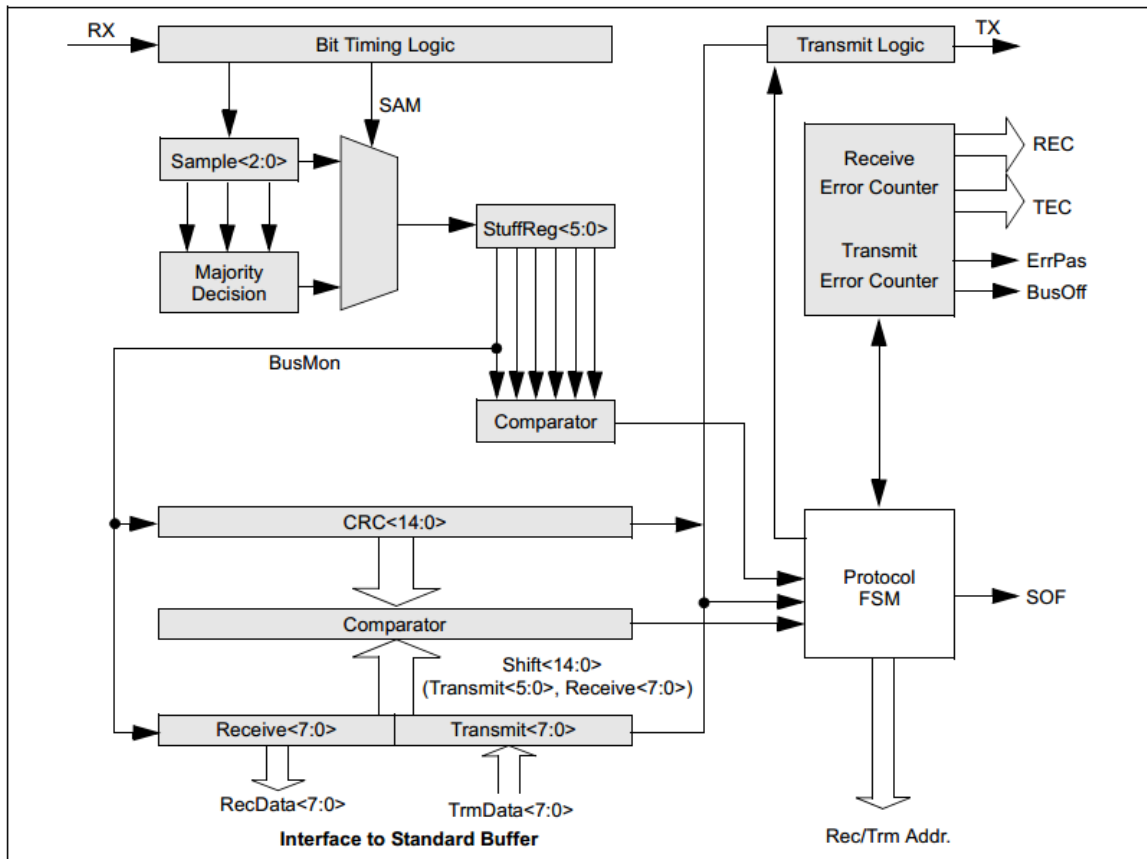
RX
Bit Timing Logic
SAM
Sample<2:0>
Majority Decision
StuffReg<5:0>
BusMon
Comparator
CRC<14:0>
Comparator
Shift<14:0>
(Transmit<5:0>, Receive<7:0>)
Receive<7:0>
Transmit<7:0>
RecData<7:0>
TrmData<7:0>
Interface to Standard Buffer
Transmit Logic
TX
Receive
Error Counter
REC
TEC
Transmit
Error Counter
ErrPas
BusOff
Protocol
FSM
SOF
Rec/Trm Addr.